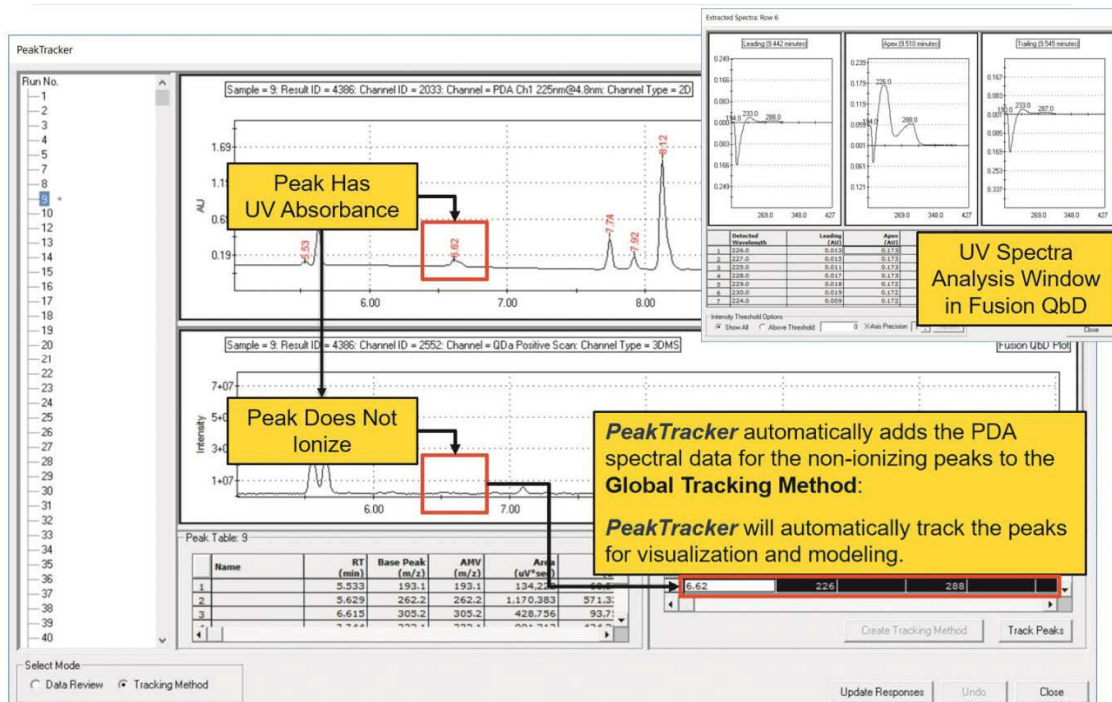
PeakTracker

Run No.
1
2
3
4
5
7
8
9
10
12
13
14
15
16
17
18
19
20
21
22
23
24
25
26
27
28
29
30
31
32
33
34
35
36
37
38
39
40

Sample = 9: Result ID = 4386: Channel ID = 2033: Channel = PDA Ch1 225nm@4.8nm: Channel Type = 2D

1.69
1.1
0.6
0.19
AU
5.53
6.62
7.74
7.92
8.12
6.00
7.00
8.00

Peak Has UV Absorbance

Extracted Spectra: Row 6

Leading (9.442 minutes)
0.249
0.166
0.083
0.000
0.083
0.166
0.249
194.0
223.0
268.0
269.0
348.0
427

Apex (9.510 minutes)
0.239
0.179
0.119
0.059
0.001
0.061
0.121
225.0
194.0
288.0
269.0
348.0
427

Trailing (9.545 minutes)
0.167
0.083
0.001
0.169
0.253
0.337
193.0
233.0
287.0
269.0
348.0
427

| | Detected Wavelength | Leading (AU) | Apex (AU) |
|---|---|---|---|
| 1 | 226.0 | 0.013 | 0.172 |
| 2 | 227.0 | 0.015 | 0.173 |
| 3 | 225.0 | 0.011 | 0.173 |
| 4 | 228.0 | 0.017 | 0.173 |
| 5 | 229.0 | 0.018 | 0.172 |
| 6 | 230.0 | 0.019 | 0.172 |
| 7 | 224.0 | 0.009 | 0.172 |

Intensity Threshold Options
Show All
Above Threshold:
0
X-Axis Precision
Close

UV Spectra Analysis Window in Fusion QbD

Sample = 9: Result ID = 4386: Channel ID = 2552: Channel = QDa Positive Scan: Channel Type = 3DMS
Fusion QbD Plot
7+07
5+0
3+0
1+07
Intensity
6.00
7.00

Peak Does Not Ionize

*PeakTracker* automatically adds the PDA spectral data for the non-ionizing peaks to the **Global Tracking Method**:

*PeakTracker* will automatically track the peaks for visualization and modeling.

Peak Table: 9

| | Name | RT (min) | Base Peak (m/z) | AMV (m/z) | Area (uV*sec) | |
|---|---|---|---|---|---|---|
| 1 | | 5.533 | 193.1 | 193.1 | 134.22 | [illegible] |
| 2 | | 5.629 | 262.2 | 262.2 | 1,170,383 | 571.3 |
| 3 | | 6.615 | 305.2 | 305.2 | 428.756 | 93.7 |
| 4 | | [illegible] | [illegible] | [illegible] | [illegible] | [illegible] |

6.62 | 226 | 288

Create Tracking Method
Track Peaks

Select Mode
Data Review
Tracking Method

Update Responses
Undo
Close